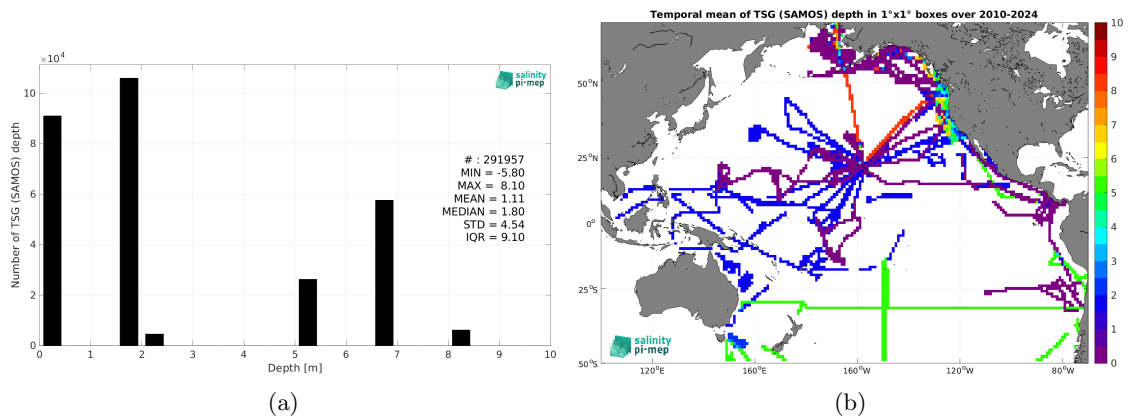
$\times10^4$

salinity pi-mep

Number of TSG (SAMOS) depth

# : 291957
MIN = -5.80
MAX = 8.10
MEAN = 1.11
MEDIAN = 1.80
STD = 4.54
IQR = 9.10

10
8
6
4
2
0

0 1 2 3 4 5 6 7 8 9 10

Depth [m]

(a)

Temporal mean of TSG (SAMOS) depth in 1°x1° boxes over 2010-2024

50°N
25°N
0°
25°S
50°S

120°E 160°E 160°W 120°W 80°W

salinity pi-mep

10
9
8
7
6
5
4
3
2
1
0

(b)